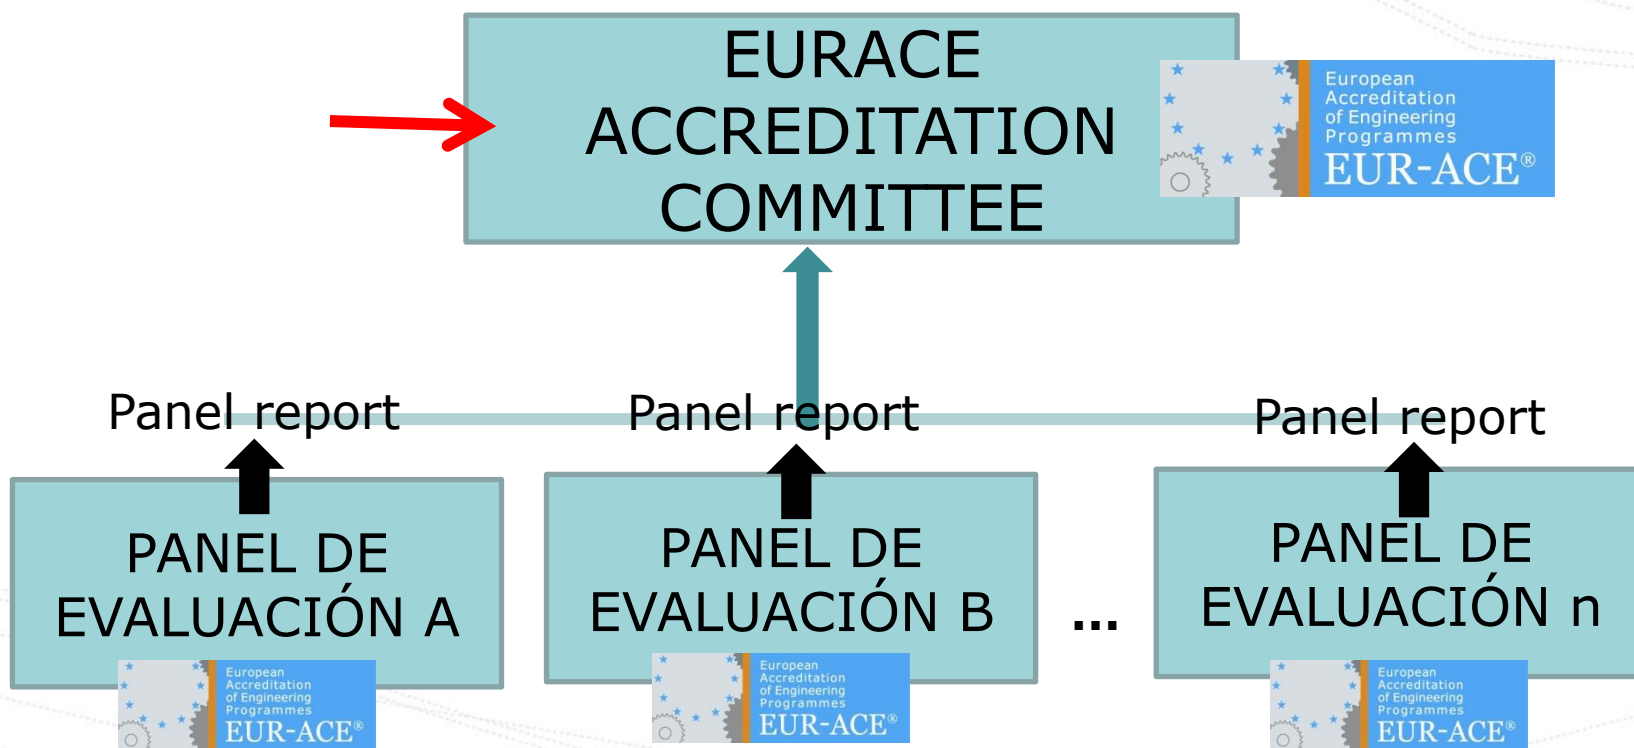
EURACE ACCREDITATION COMMITTEE

European Accreditation of Engineering Programmes
EUR-ACE®

Panel report

Panel report

Panel report

PANEL DE EVALUACIÓN A

European Accreditation of Engineering Programmes
EUR-ACE®

PANEL DE EVALUACIÓN B

European Accreditation of Engineering Programmes
EUR-ACE®

...

PANEL DE EVALUACIÓN n

European Accreditation of Engineering Programmes
EUR-ACE®